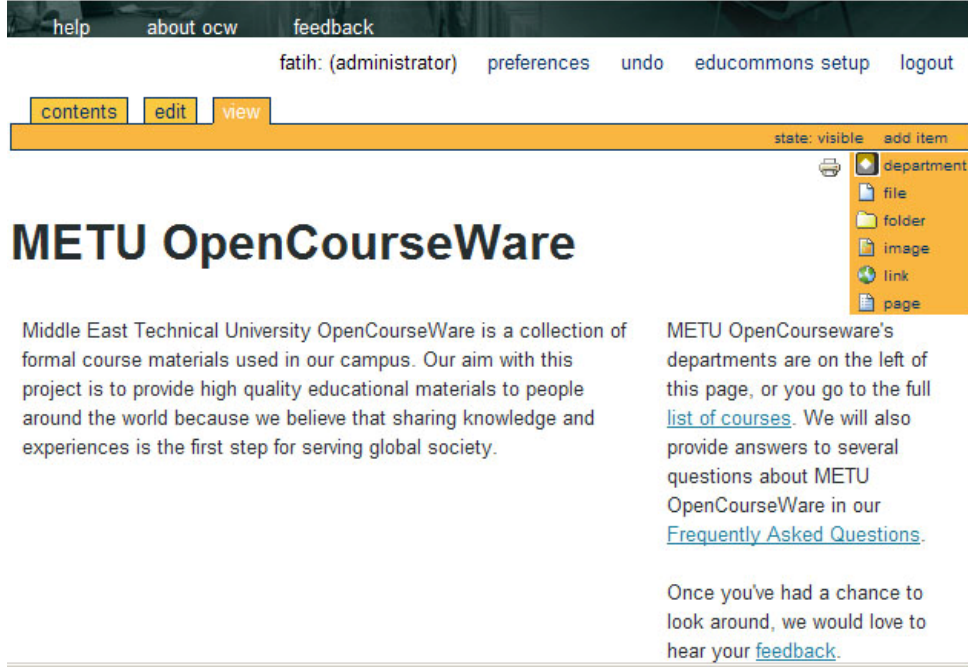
help about ocw feedback

fatih: (administrator) preferences undo educommons setup logout

contents edit view

state: visible add item

department
file
folder
image
link
page

# METU OpenCourseWare

Middle East Technical University OpenCourseWare is a collection of formal course materials used in our campus. Our aim with this project is to provide high quality educational materials to people around the world because we believe that sharing knowledge and experiences is the first step for serving global society.

METU OpenCourseware's departments are on the left of this page, or you go to the full list of courses. We will also provide answers to several questions about METU OpenCourseWare in our Frequently Asked Questions.

Once you've had a chance to look around, we would love to hear your feedback.